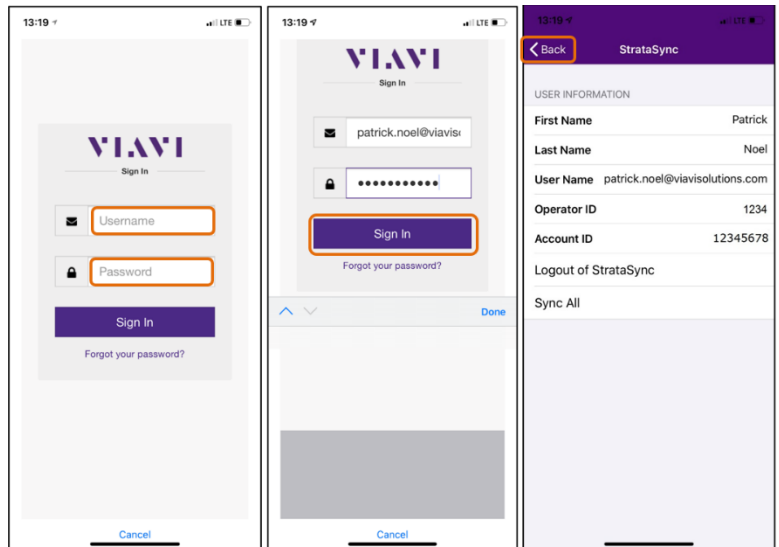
13:19 LTE

VIAVI
Sign In

Username

Password

Sign In

Forgot your password?

Cancel

13:19 LTE

VIAVI
Sign In

patrick.noel@viavis

•••••••••••

Sign In

Forgot your password?

Done

Cancel

13:19 LTE

Back StrataSync

USER INFORMATION

| | |
|---|---|
| First Name | Patrick |
| Last Name | Noel |
| User Name | patrick.noel@viavisolutions.com |
| Operator ID | 1234 |
| Account ID | 12345678 |

Logout of StrataSync

Sync All